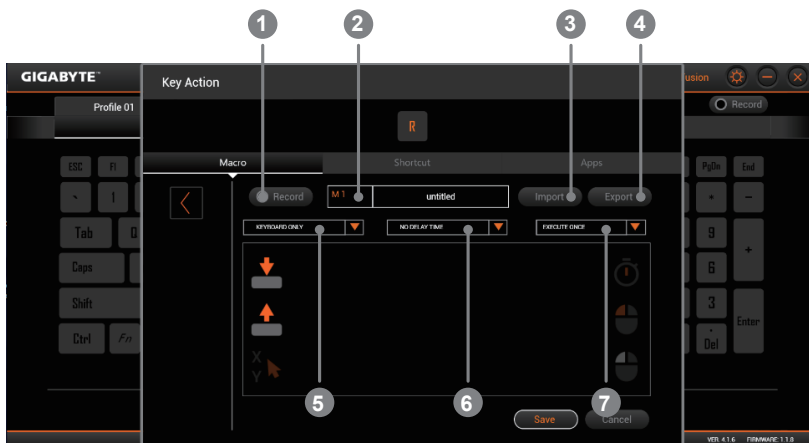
1
2
3
4
GIGABYTE
Key Action
usion
Record
Profile 01
R
Macro
Shortcut
Apps
Record
M 1
untitled
Import
Export
KEYBOARD ONLY
NO DELAY TIME
EXECUTE ONCE
ESC
F1
Tab
Caps
Shift
Ctrl
Fn
PgDn
End
9
+
6
3
Enter
Del
X
Y
5
6
7
Save
Cancel
VER. 4.1.6
FIRMWARE 1.1.8